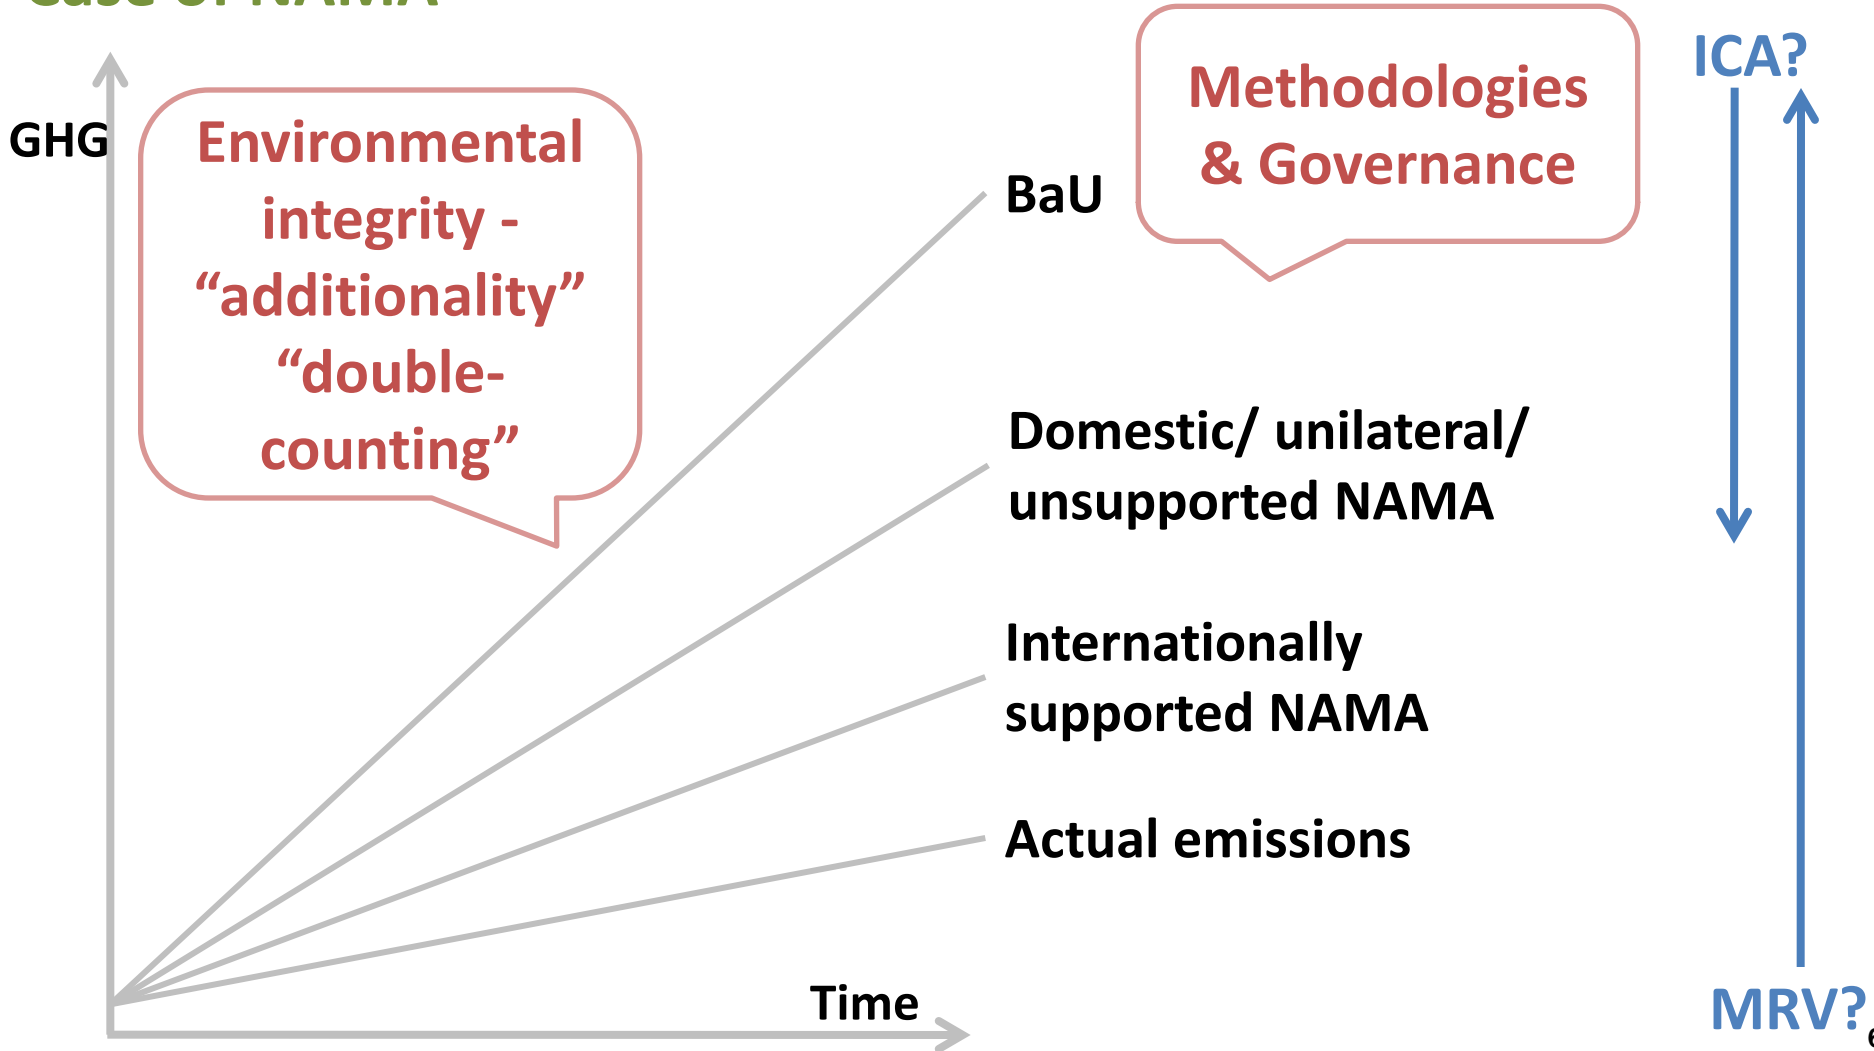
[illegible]

GHG

Environmental integrity - “additionality” “double-counting”

Methodologies & Governance

ICA?

BaU

Domestic/ unilateral/ unsupported NAMA

Internationally supported NAMA

Actual emissions

Time

MRV?